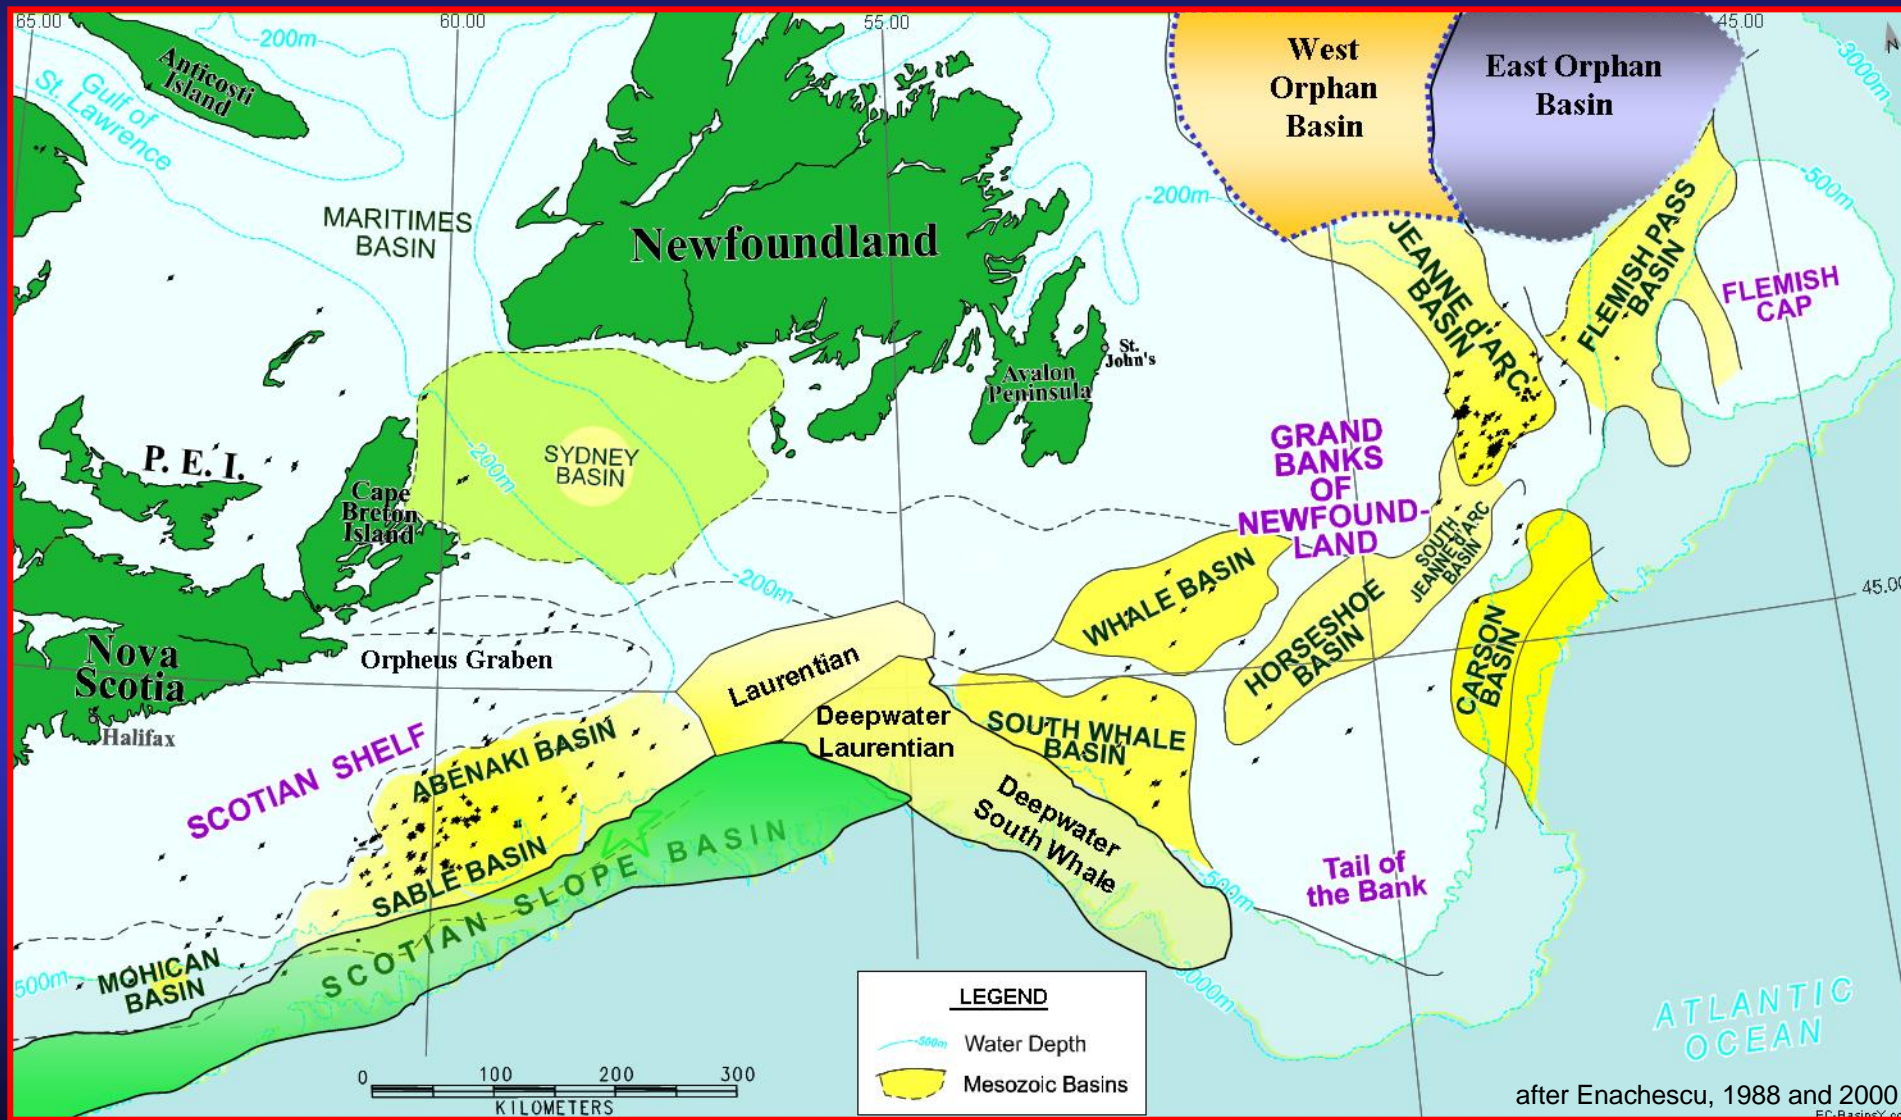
65.00
60.00
55.00
45.00
45.00

200m
Anticosti Island
Gulf of St. Lawrence
West Orphan Basin
East Orphan Basin
3000m
200m
500m
MARITIMES BASIN
Newfoundland
JEANNE d'ARC BASIN
FLEMISH PASS BASIN
FLEMISH CAP
St. John's
Avalon Peninsula
SYDNEY BASIN
200m
P. E. I.
Cape Breton Island
GRAND BANKS OF NEWFOUNDLAND
SOUTH JEANNE d'ARC BASIN
200m
WHALE BASIN
HORSESHOE BASIN
CARSON BASIN
Nova Scotia
Orpheus Graben
Laurentian
Halifax
Deepwater Laurentian
SOUTH WHALE BASIN
SCOTIAN SHELF
ABENAKI BASIN
Deepwater South Whale
SABLE BASIN
SCOTIAN SLOPE BASIN
500m
Tail of the Bank
500m
MOHICAN BASIN
3000m
LEGEND
500m Water Depth
Mesozoic Basins
ATLANTIC OCEAN
0 100 200 300
KILOMETERS
after Enachescu, 1988 and 2000